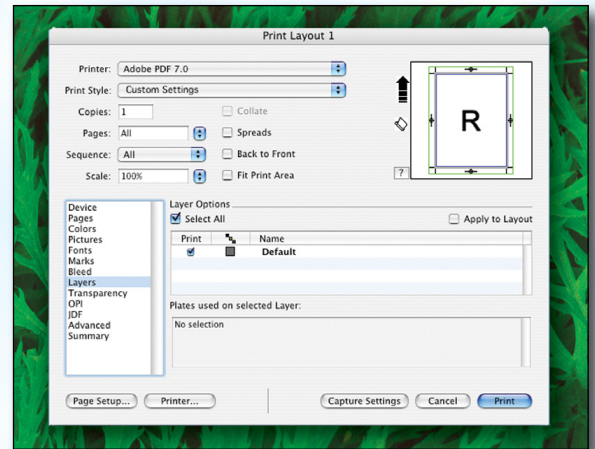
Print Layout 1

Printer: Adobe PDF 7.0

Print Style: Custom Settings

Copies: 1

Collate

Pages: All

Spreads

Sequence: All

Back to Front

Scale: 100%

Fit Print Area

R

?

Device
Pages
Colors
Pictures
Fonts
Marks
Bleed
Layers
Transparency
OPI
JDF
Advanced
Summary

Layer Options

Select All

Apply to Layout

| Print | | Name |
|---|---|---|
| ✓ | | Default |

Plates used on selected Layer:

No selection

Page Setup...

Printer...

Capture Settings

Cancel

Print